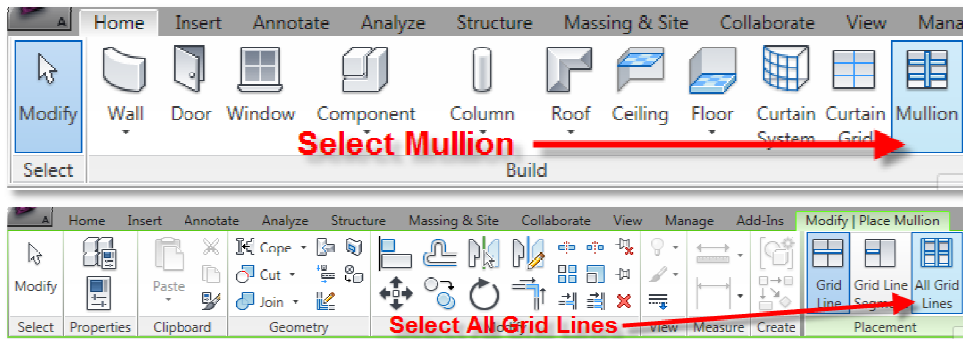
A Home Insert Annotate Analyze Structure Massing & Site Collaborate View Mana

Modify Wall Door Window Component Column Roof Ceiling Floor Curtain System Curtain Grid Mullion

Select Mullion

Select Build

Home Insert Annotate Analyze Structure Massing & Site Collaborate View Manage Add-Ins Modify | Place Mullion

Modify Paste Cope Cut Join Grid Line Grid Line Segment All Grid Lines

Select All Grid Lines

Select Properties Clipboard Geometry Modify View Measure Create Placement